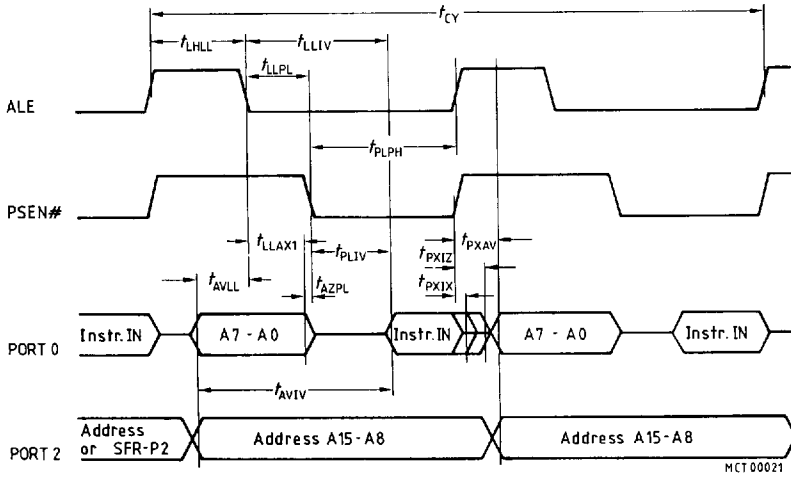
$t_{CY}$

$t_{LHLL}$

$t_{LLIV}$

$t_{LLPL}$

ALE

$t_{PLPH}$

PSEN#

$t_{LLAX1}$

$t_{PLIV}$

$t_{PXIZ}$

$t_{PXAV}$

$t_{AVLL}$

$t_{AZPL}$

$t_{PXIX}$

PORT 0

Instr. IN

A7 - A0

Instr. IN

A7 - A0

Instr. IN

$t_{AVIV}$

PORT 2

Address or SFR-P2

Address A15 - A8

Address A15 - A8

MCT00021